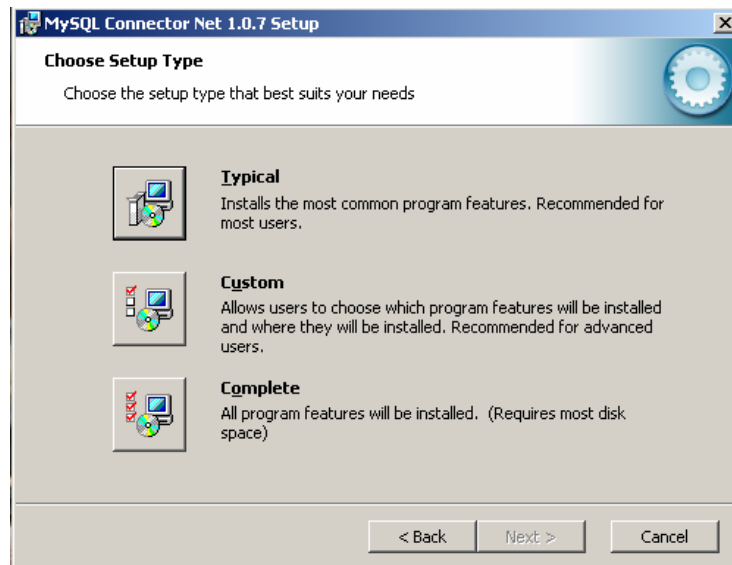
MySQL Connector Net 1.0.7 Setup

Choose Setup Type

Choose the setup type that best suits your needs

Typical
Installs the most common program features. Recommended for most users.

Custom
Allows users to choose which program features will be installed and where they will be installed. Recommended for advanced users.

Complete
All program features will be installed. (Requires most disk space)

< Back
Next >
Cancel